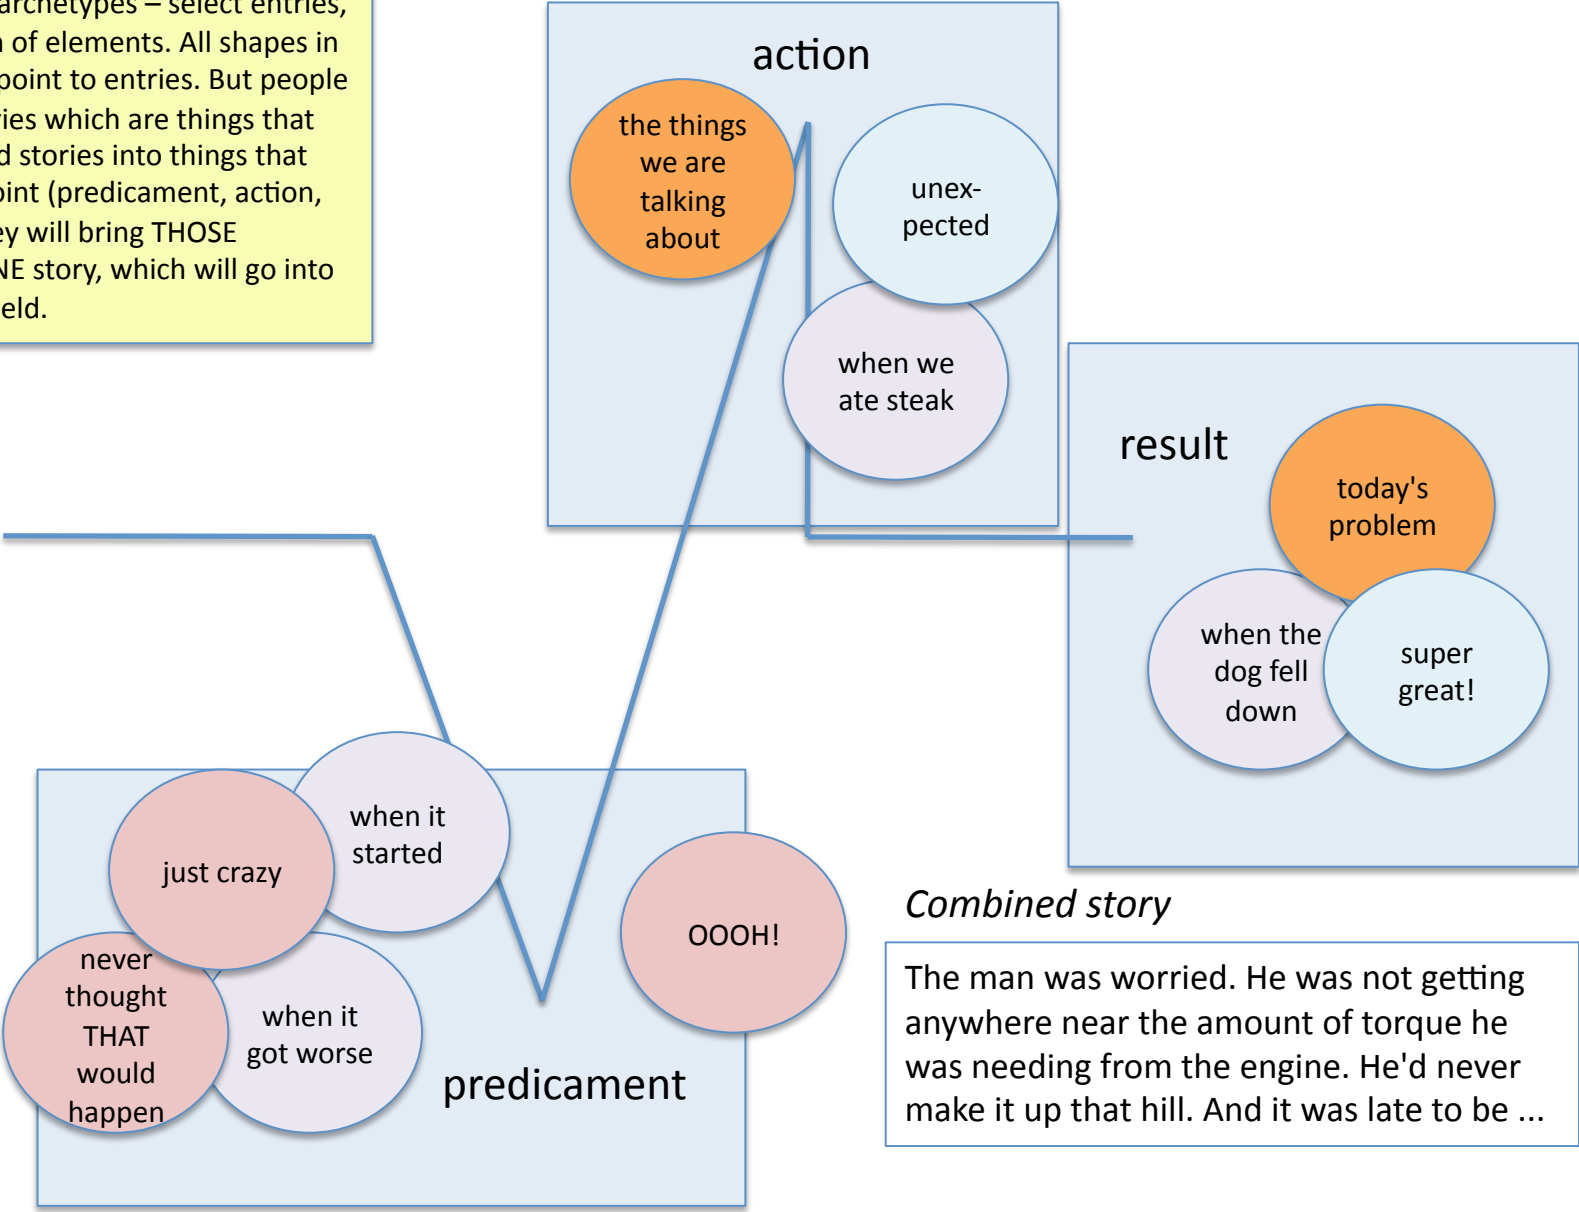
archetypes – select entries, n of elements. All shapes in point to entries. But people ries which are things that d stories into things that oint (predicament, action, ey will bring THOSE NE story, which will go into eld.

action

the things we are talking about

unexpected

when we ate steak

result

today's problem

when the dog fell down

super great!

when it started

just crazy

OOOH!

never thought THAT would happen

when it got worse

predicament

Combined story

The man was worried. He was not getting anywhere near the amount of torque he was needing from the engine. He'd never make it up that hill. And it was late to be ...